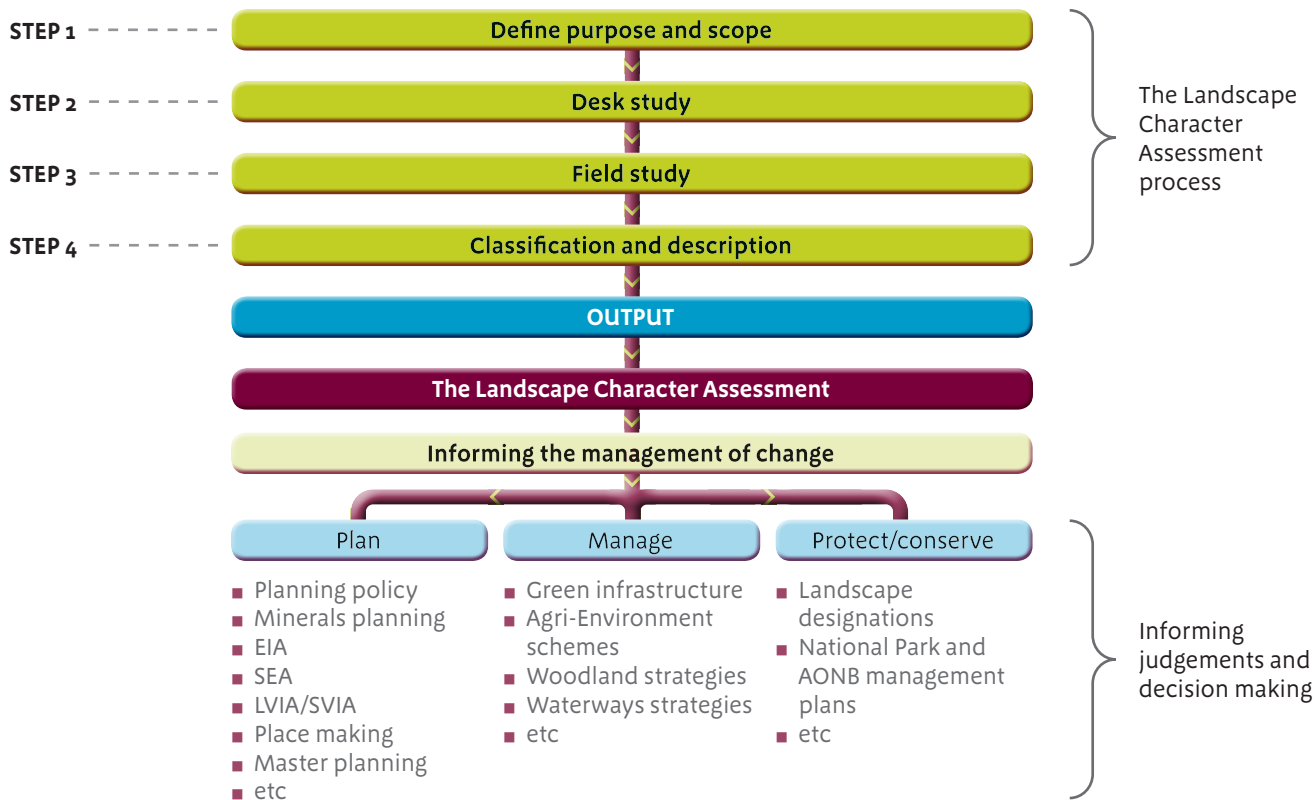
STEP 1 Define purpose and scope

STEP 2 Desk study

STEP 3 Field study

STEP 4 Classification and description

The Landscape Character Assessment process

OUTPUT

The Landscape Character Assessment

Informing the management of change

Plan

- Planning policy
- Minerals planning
- EIA
- SEA
- LVIA/SVIA
- Place making
- Master planning
- etc

Manage

- Green infrastructure
- Agri-Environment schemes
- Woodland strategies
- Waterways strategies
- etc

Protect/conserve

- Landscape designations
- National Park and AONB management plans
- etc

Informing judgements and decision making